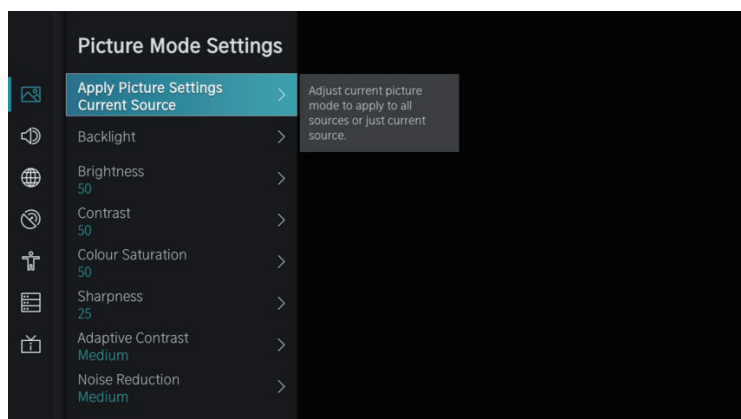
Picture Mode Settings

Apply Picture Settings
Current Source

Adjust current picture mode to apply to all sources or just current source.

Backlight

Brightness
50

Contrast
50

Colour Saturation
50

Sharpness
25

Adaptive Contrast
Medium

Noise Reduction
Medium